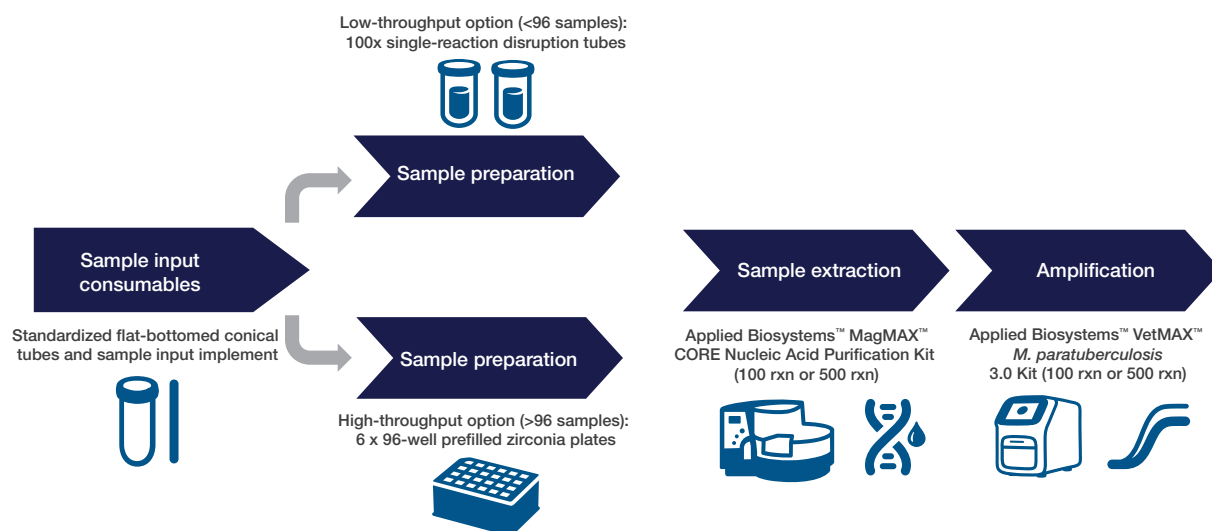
Low-throughput option (<96 samples):
100x single-reaction disruption tubes

Sample preparation

Sample input consumables

Standardized flat-bottomed conical tubes and sample input implement

Sample preparation

High-throughput option (>96 samples):
6 x 96-well prefilled zirconia plates

Sample extraction

Applied Biosystems™ MagMAX™ CORE Nucleic Acid Purification Kit (100 rxn or 500 rxn)

Amplification

Applied Biosystems™ VetMAX™ *M. paratuberculosis* 3.0 Kit (100 rxn or 500 rxn)